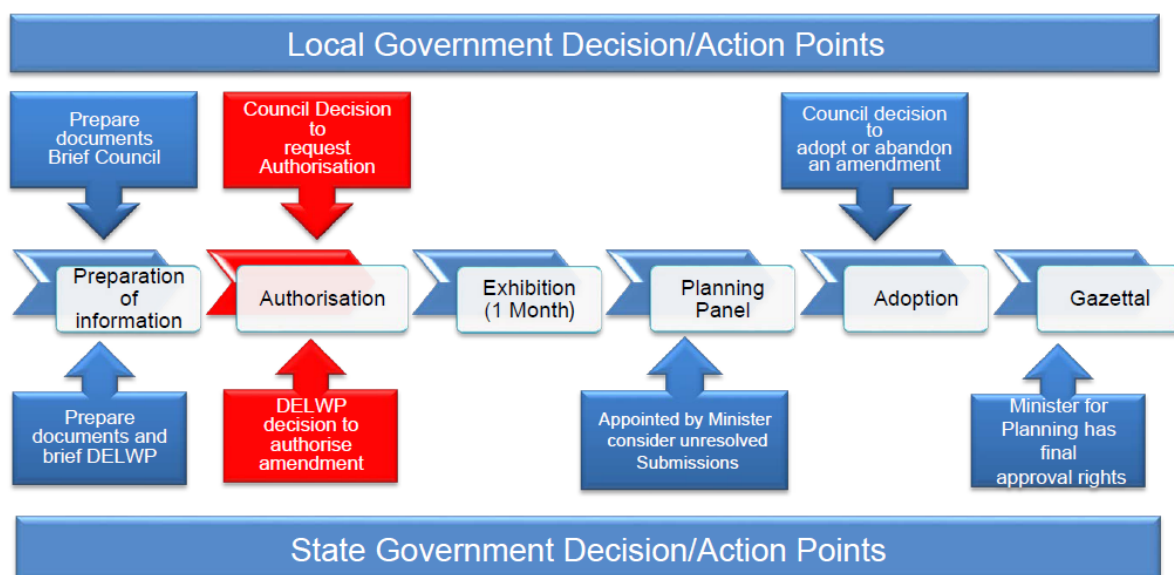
Local Government Decision/Action Points

Prepare documents Brief Council

Council Decision to request Authorisation

Council decision to adopt or abandon an amendment

Preparation of information

Authorisation

Exhibition (1 Month)

Planning Panel

Adoption

Gazettal

Prepare documents and brief DELWP

DELWP decision to authorise amendment

Appointed by Minister consider unresolved Submissions

Minister for Planning has final approval rights

State Government Decision/Action Points